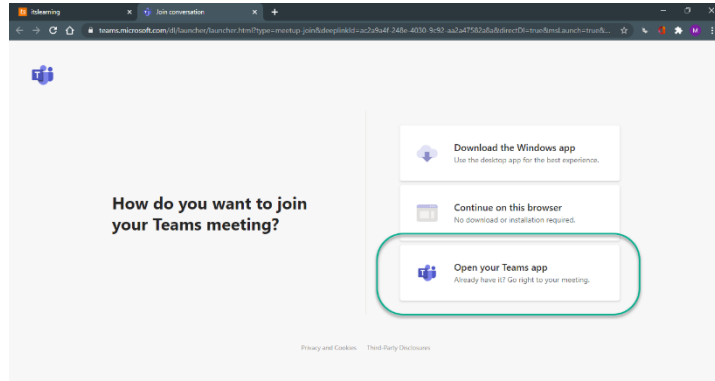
itslearning ×
Join conversation ×
+

teams.microsoft.com/dl/launcher/launcher.html?type=meetup-join&deeplinkId=ac2a9a4f-248e-4030-9c92-aa2a47582a8a&directDl=true&msLaunch=true&...

M

How do you want to join your Teams meeting?

Download the Windows app
Use the desktop app for the best experience.

Continue on this browser
No download or installation required.

Open your Teams app
Already have it? Go right to your meeting.

Privacy and Cookies    Third-Party Disclosures